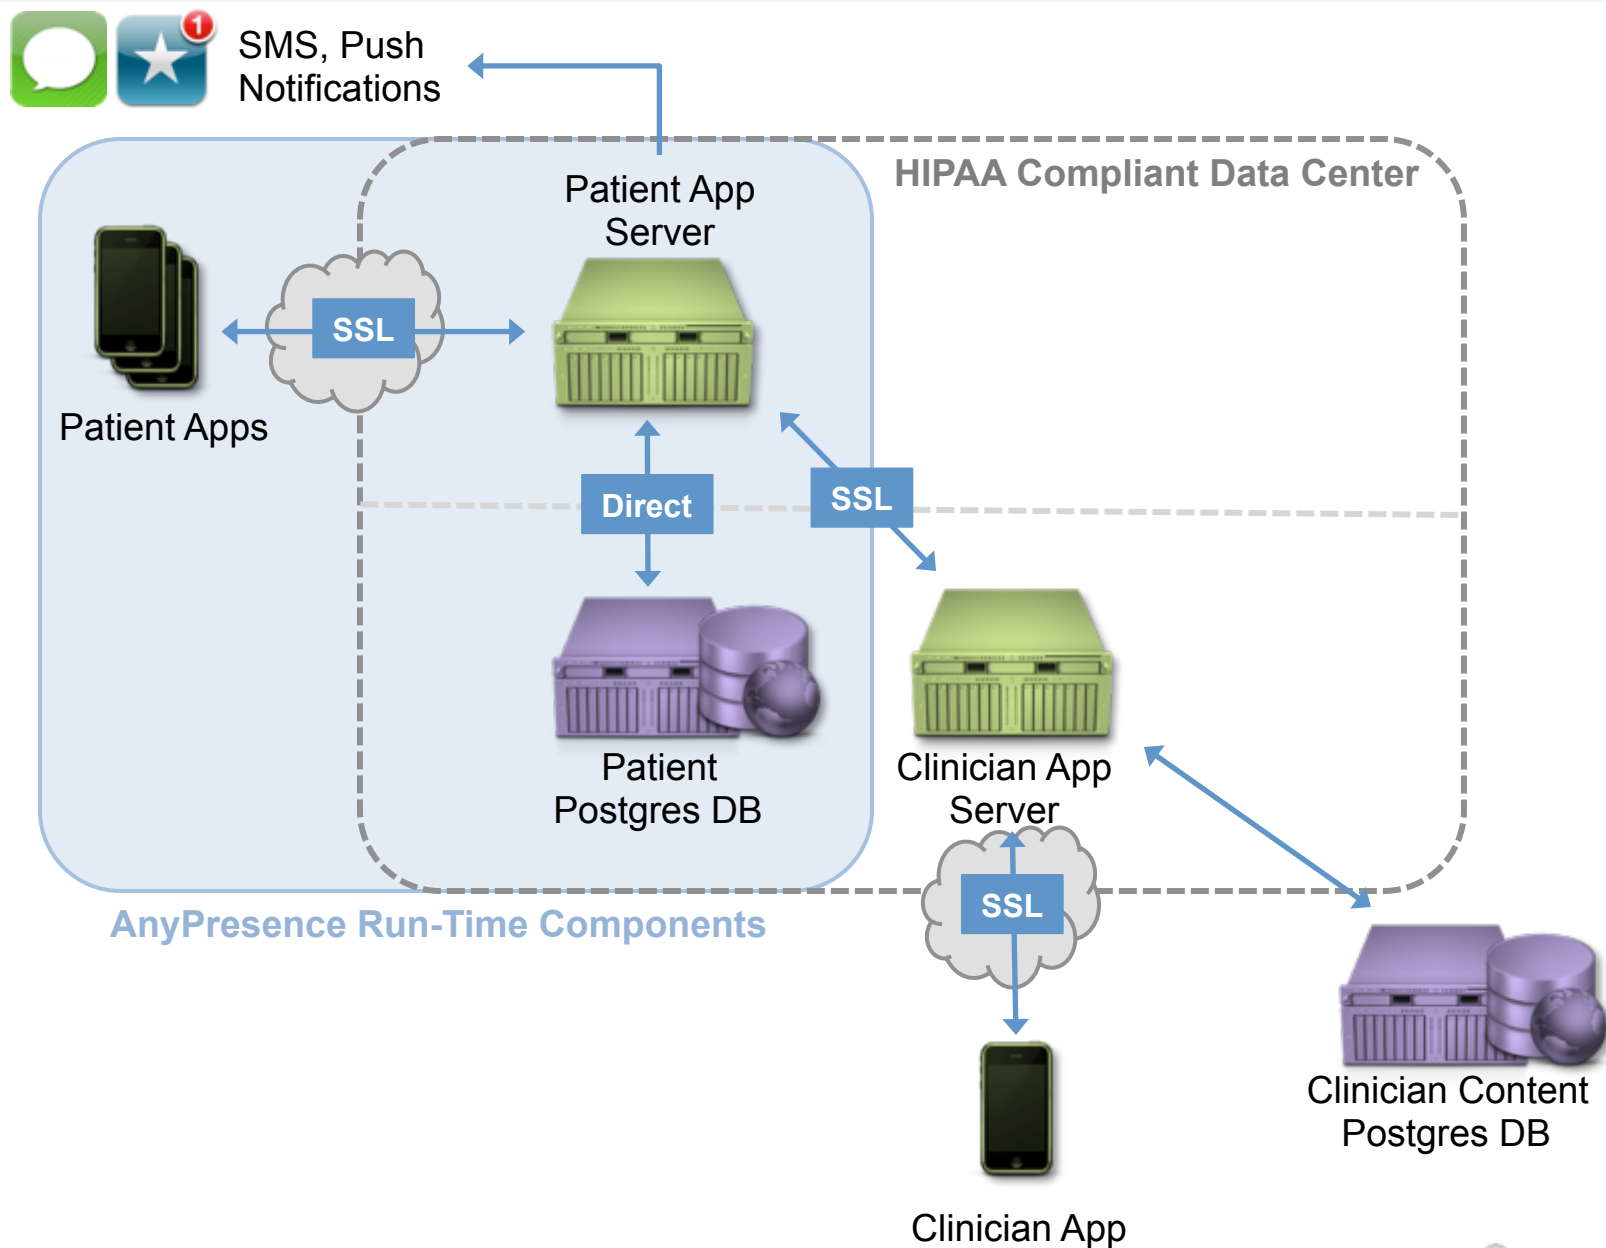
1

SMS, Push Notifications

HIPAA Compliant Data Center

Patient App Server

SSL

Patient Apps

Direct

SSL

Patient Postgres DB

Clinician App Server

SSL

AnyPresence Run-Time Components

Clinician Content Postgres DB

Clinician App